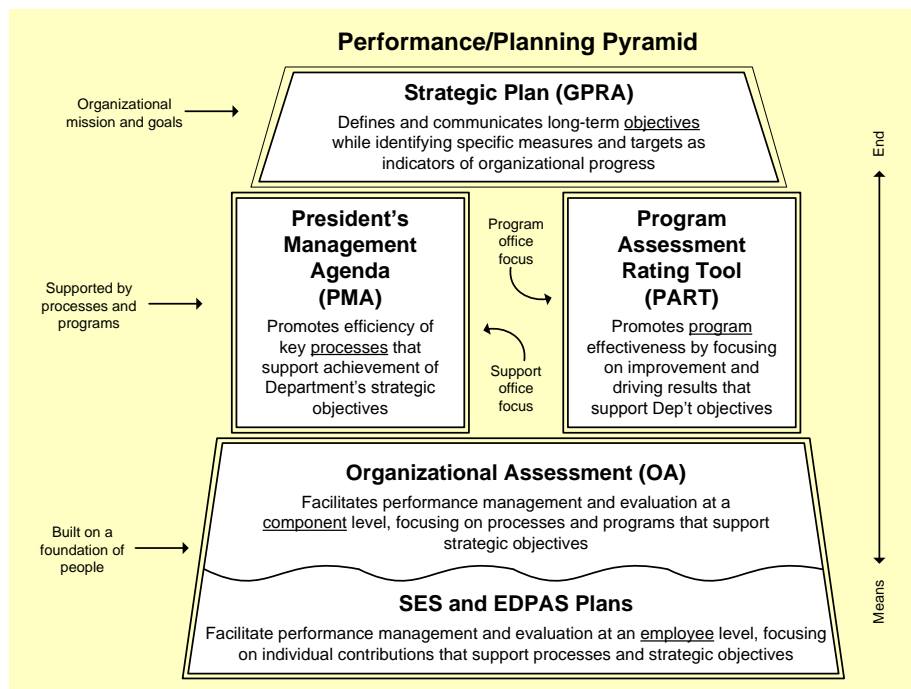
Performance/Planning Pyramid

Organizational mission and goals

Strategic Plan (GPRA)

Defines and communicates long-term objectives while identifying specific measures and targets as indicators of organizational progress

End

Supported by processes and programs

President's Management Agenda (PMA)

Promotes efficiency of key processes that support achievement of Department's strategic objectives

Program office focus

Support office focus

Program Assessment Rating Tool (PART)

Promotes program effectiveness by focusing on improvement and driving results that support Dep't objectives

Built on a foundation of people

Organizational Assessment (OA)

Facilitates performance management and evaluation at a component level, focusing on processes and programs that support strategic objectives

SES and EDPAS Plans

Facilitate performance management and evaluation at an employee level, focusing on individual contributions that support processes and strategic objectives

Means